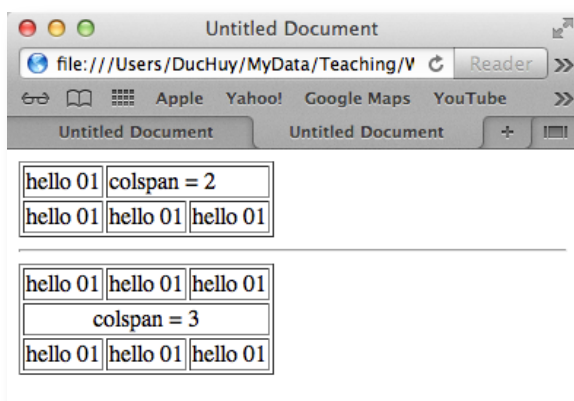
Untitled Document

file:///Users/DucHuy/MyData/Teaching/V

Reader

Apple Yahoo! Google Maps YouTube

Untitled Document | Untitled Document

| hello 01 | colspan = 2 | |
|---|---|---|
| hello 01 | hello 01 | hello 01 |

| hello 01 | hello 01 | hello 01 |
|---|---|---|
| colspan = 3 | | |
| hello 01 | hello 01 | hello 01 |